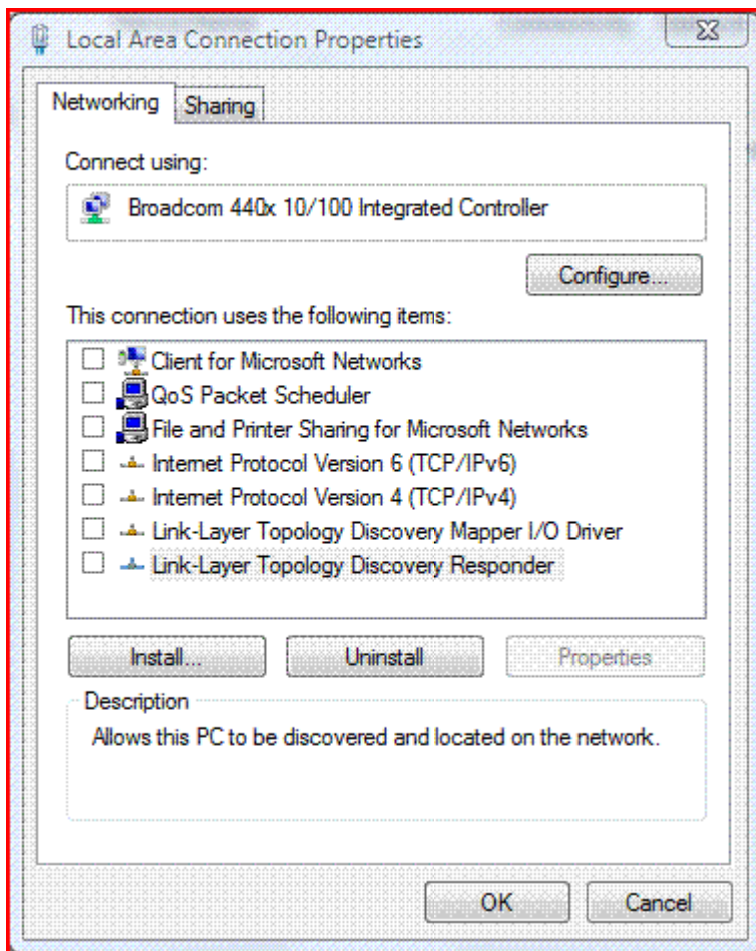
Local Area Connection Properties

Networking Sharing

Connect using:

Broadcom 440x 10/100 Integrated Controller

Configure...

This connection uses the following items:

Client for Microsoft Networks
QoS Packet Scheduler
File and Printer Sharing for Microsoft Networks
Internet Protocol Version 6 (TCP/IPv6)
Internet Protocol Version 4 (TCP/IPv4)
Link-Layer Topology Discovery Mapper I/O Driver
Link-Layer Topology Discovery Responder

Install... Uninstall Properties

Description
Allows this PC to be discovered and located on the network.

OK Cancel